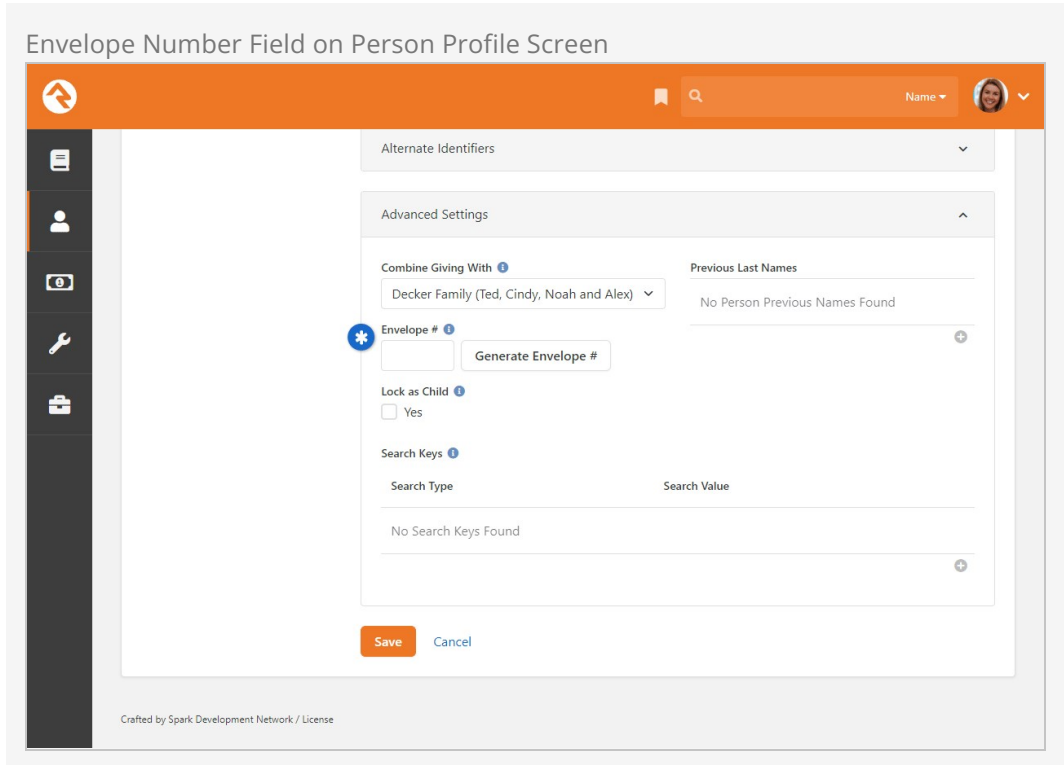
Envelope Number Field on Person Profile Screen

Name

Alternate Identifiers

Advanced Settings

Combine Giving With

Decker Family (Ted, Cindy, Noah and Alex)

Previous Last Names

No Person Previous Names Found

Envelope #

Generate Envelope #

Lock as Child

Yes

Search Keys

| Search Type | Search Value |
|---|---|
| No Search Keys Found | |

Save

Cancel

Crafted by Spark Development Network / License